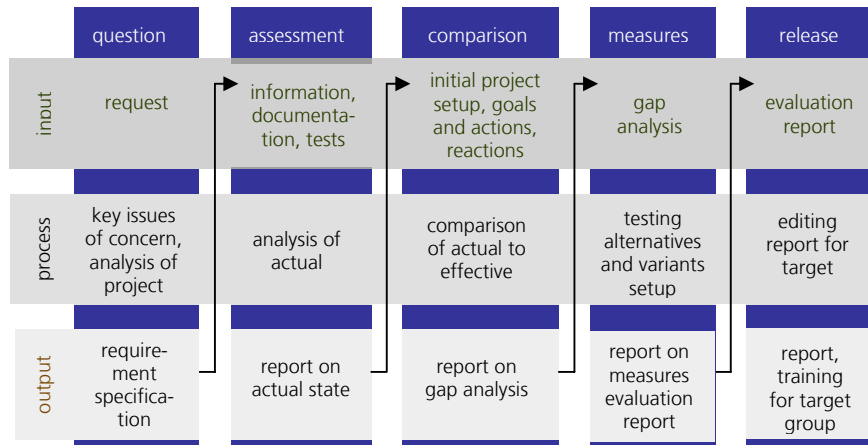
| | question | assessment | comparison | measures | release |
|---|---|---|---|---|---|
| input | request | information, documentation, tests | initial project setup, goals and actions, reactions | gap analysis | evaluation report |
| process | key issues of concern, analysis of project | analysis of actual | comparison of actual to effective | testing alternatives and variants setup | editing report for target |
| output | requirement specification | report on actual state | report on gap analysis | report on measures evaluation report | report, training for target group |